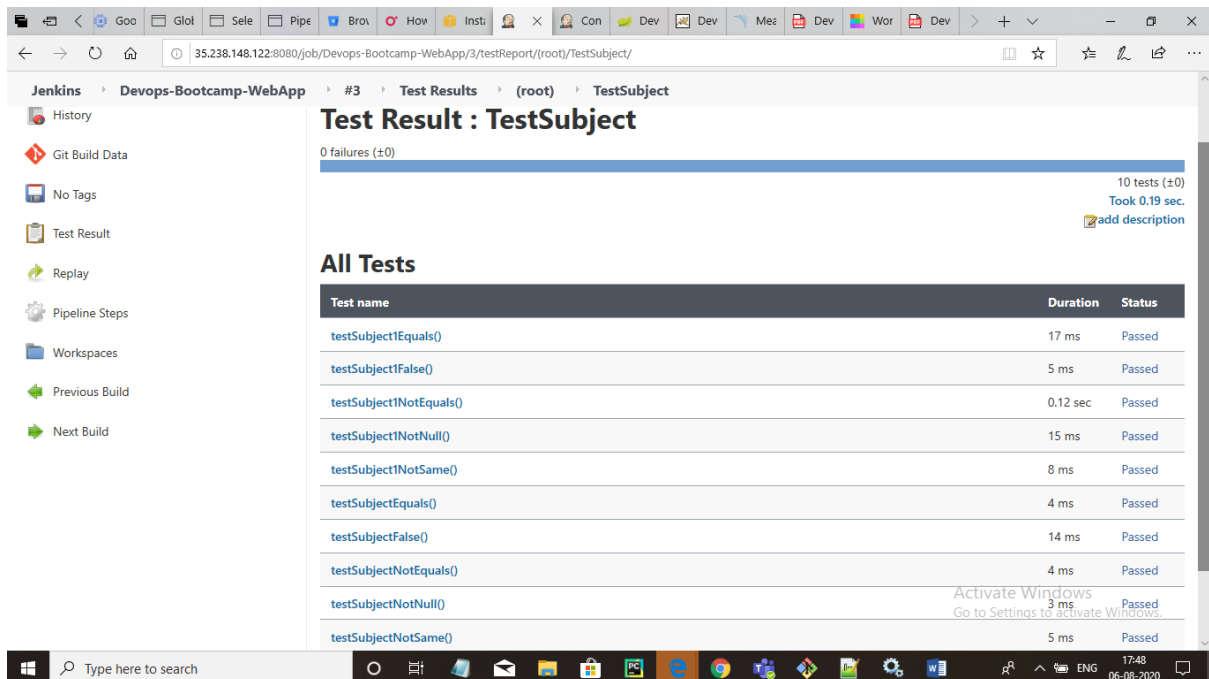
Goo | Glol | Sele | Pipe | Brov | How | Insta | Con | Dev | Dev | Mea | Dev | Wor | Dev

35.238.148.122:8080/job/Devops-Bootcamp-WebApp/3/testReport/(root)/TestSubject/

Jenkins › Devops-Bootcamp-WebApp › #3 › Test Results › (root) › TestSubject

History
Git Build Data
No Tags
Test Result
Replay
Pipeline Steps
Workspaces
Previous Build
Next Build

Test Result : TestSubject

0 failures (±0)

10 tests (±0)
Took 0.19 sec.
add description

All Tests

| Test name | Duration | Status |
|---|---|---|
| testSubject1Equals() | 17 ms | Passed |
| testSubject1False() | 5 ms | Passed |
| testSubject1NotEquals() | 0.12 sec | Passed |
| testSubject1NotNull() | 15 ms | Passed |
| testSubject1NotSame() | 8 ms | Passed |
| testSubjectEquals() | 4 ms | Passed |
| testSubjectFalse() | 14 ms | Passed |
| testSubjectNotEquals() | 4 ms | Passed |
| testSubjectNotNull() | 3 ms | Passed |
| testSubjectNotSame() | 5 ms | Passed |

Activate Windows
Go to Settings to activate Windows.

Type here to search
ENG
17:48
06-08-2020